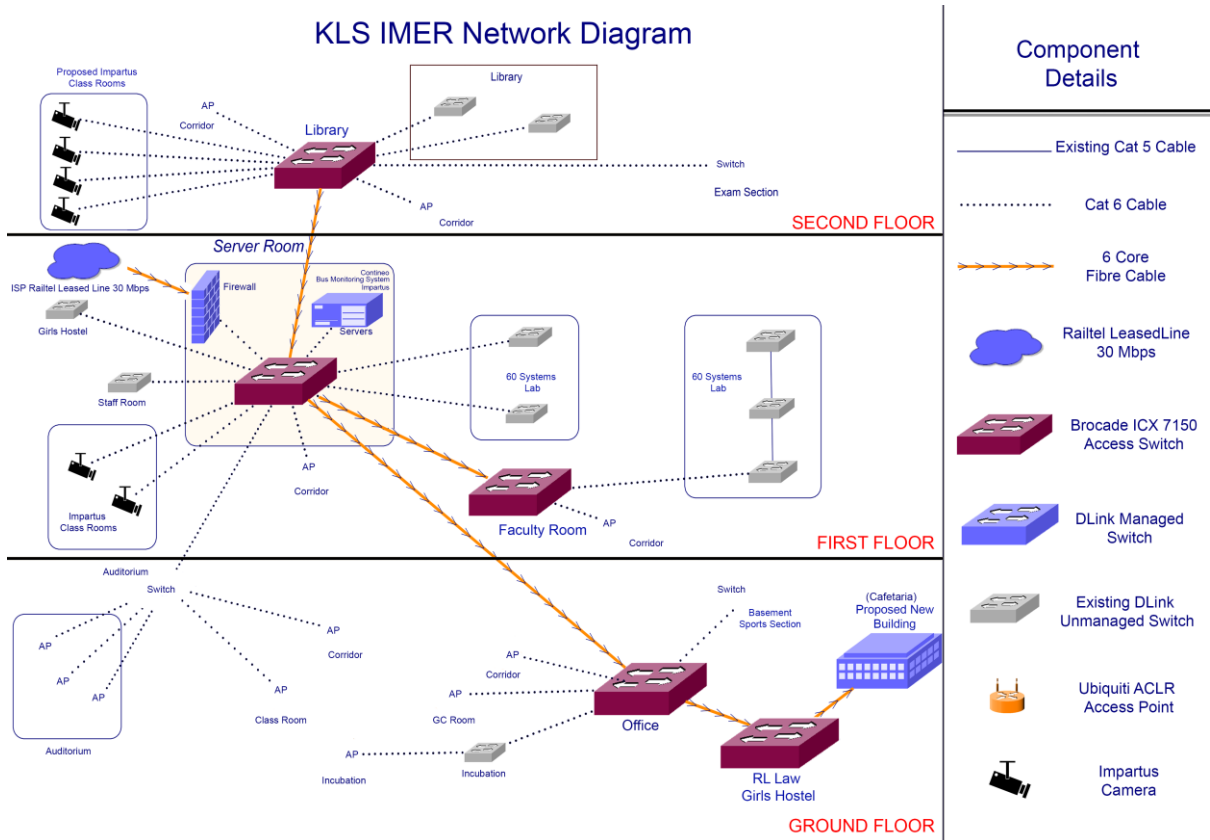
KLS IMER Network Diagram

Proposed Impartus Class Rooms

AP
Corridor

Library

Library

Switch

Exam Section

AP
Corridor

SECOND FLOOR

Server Room

ISP Railtel Leased Line 30 Mbps

Firewall

Contineo
Bus Monitoring System
Impartus

Servers

Girls Hostel

Staff Room

60 Systems Lab

60 Systems Lab

Impartus Class Rooms

AP
Corridor

Faculty Room

AP
Corridor

FIRST FLOOR

Auditorium

Switch

AP

AP

AP

Auditorium

AP
Corridor

AP
Class Room

Switch

Basement
Sports Section

(Cafetaria)
Proposed New Building

AP
Corridor

AP
GC Room

Office

AP
Incubation

Incubation

RL Law
Girls Hostel

GROUND FLOOR

Component Details

Existing Cat 5 Cable

Cat 6 Cable

6 Core
Fibre Cable

Railtel LeasedLine
30 Mbps

Brocade ICX 7150
Access Switch

DLink Managed
Switch

Existing DLink
Unmanaged Switch

Ubiquiti ACLR
Access Point

Impartus
Camera